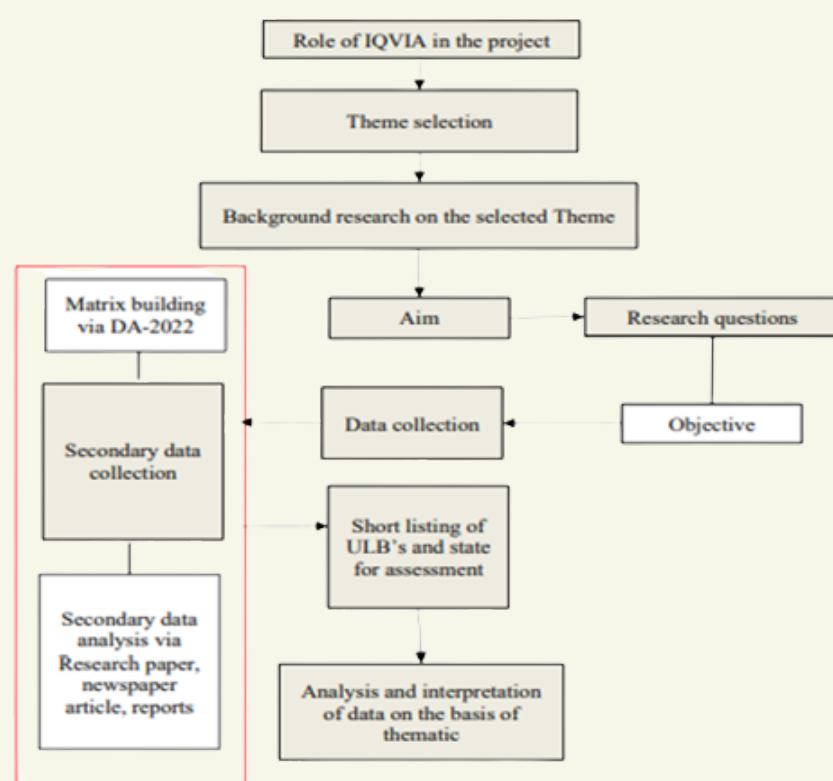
Role of IQVIA in the project

Theme selection

Background research on the selected Theme

Aim

Research questions

Objective

Data collection

Matrix building via DA-2022

Secondary data collection

Secondary data analysis via Research paper, newspaper article, reports

Short listing of ULB's and state for assessment

Analysis and interpretation of data on the basis of thematic